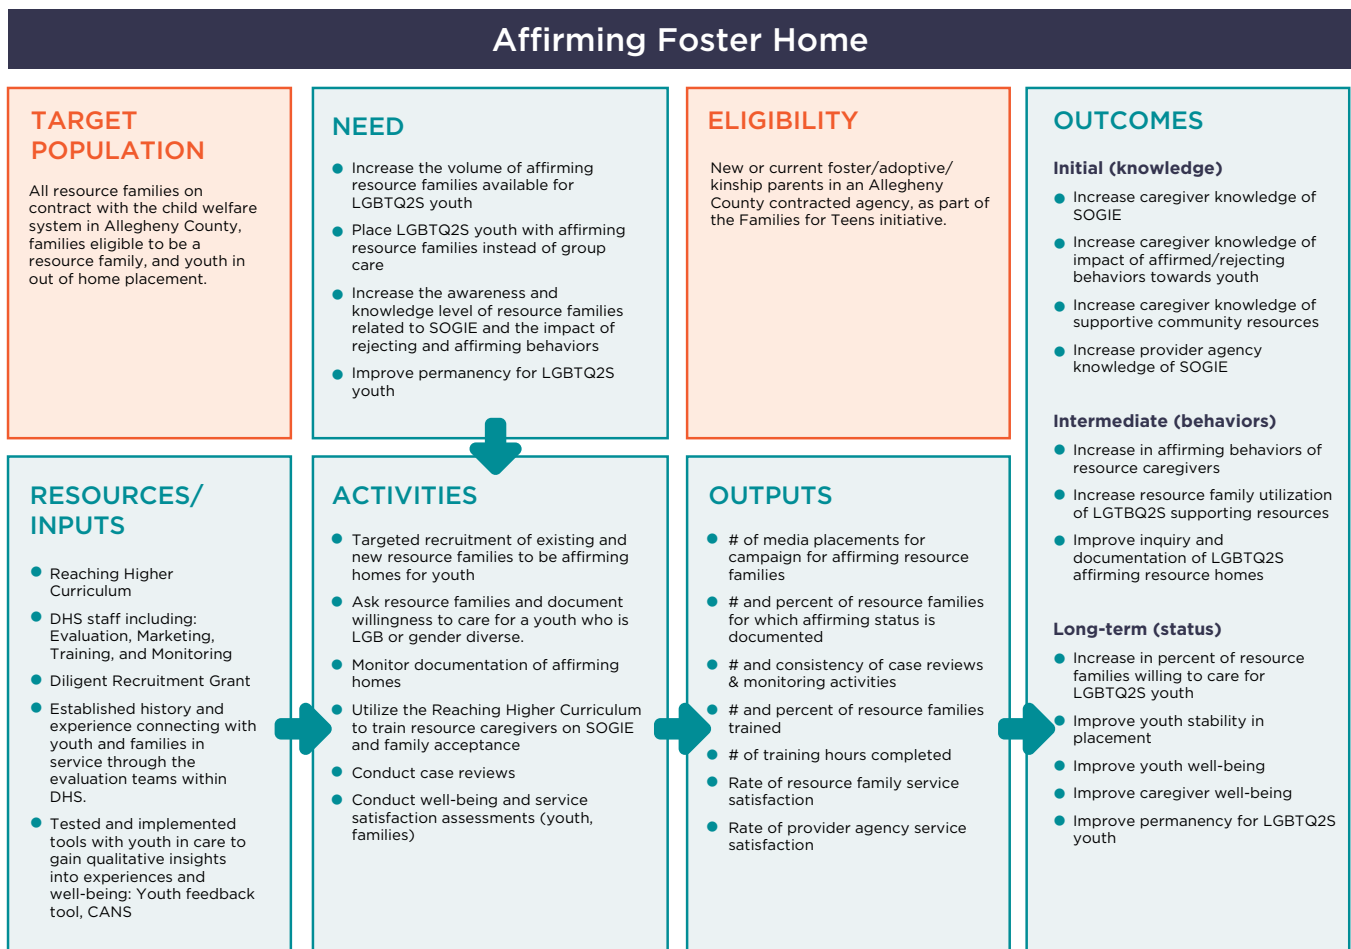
Affirming Foster Home

TARGET POPULATION

All resource families on contract with the child welfare system in Allegheny County, families eligible to be a resource family, and youth in out of home placement.

NEED

- Increase the volume of affirming resource families available for LGBTQ2S youth
- Place LGBTQ2S youth with affirming resource families instead of group care
- Increase the awareness and knowledge level of resource families related to SOGIE and the impact of rejecting and affirming behaviors
- Improve permanency for LGBTQ2S youth

ELIGIBILITY

New or current foster/adoptive/ kinship parents in an Allegheny County contracted agency, as part of the Families for Teens initiative.

OUTCOMES

Initial (knowledge)

- Increase caregiver knowledge of SOGIE
- Increase caregiver knowledge of impact of affirmed/rejecting behaviors towards youth
- Increase caregiver knowledge of supportive community resources
- Increase provider agency knowledge of SOGIE

Intermediate (behaviors)

- Increase in affirming behaviors of resource caregivers
- Increase resource family utilization of LGTBQ2S supporting resources
- Improve inquiry and documentation of LGBTQ2S affirming resource homes

Long-term (status)

- Increase in percent of resource families willing to care for LGBTQ2S youth
- Improve youth stability in placement
- Improve youth well-being
- Improve caregiver well-being
- Improve permanency for LGBTQ2S youth

RESOURCES/ INPUTS

- Reaching Higher Curriculum
- DHS staff including: Evaluation, Marketing, Training, and Monitoring
- Diligent Recruitment Grant
- Established history and experience connecting with youth and families in service through the evaluation teams within DHS.
- Tested and implemented tools with youth in care to gain qualitative insights into experiences and well-being: Youth feedback tool, CANS

ACTIVITIES

- Targeted recruitment of existing and new resource families to be affirming homes for youth
- Ask resource families and document willingness to care for a youth who is LGB or gender diverse.
- Monitor documentation of affirming homes
- Utilize the Reaching Higher Curriculum to train resource caregivers on SOGIE and family acceptance
- Conduct case reviews
- Conduct well-being and service satisfaction assessments (youth, families)

OUTPUTS

- # of media placements for campaign for affirming resource families
- # and percent of resource families for which affirming status is documented
- # and consistency of case reviews & monitoring activities
- # and percent of resource families trained
- # of training hours completed
- Rate of resource family service satisfaction
- Rate of provider agency service satisfaction